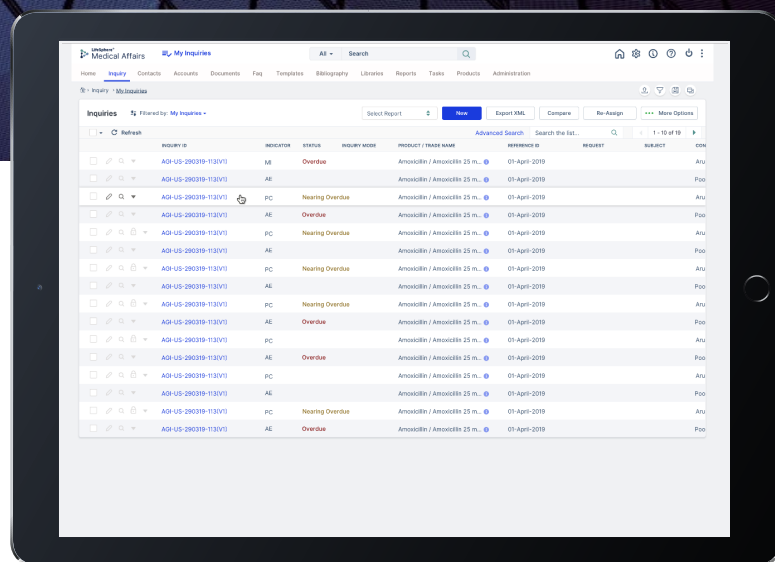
LifeSphere® Medical Affairs

My Inquiries

All Search

Home Inquiry Contacts Accounts Documents Faq Templates Bibliography Libraries Reports Tasks Products Administration

Inquiry › My Inquiries

Inquiries Filtered by: My Inquiries

Select Report New Export XML Compare Re-Assign More Options

Refresh Advanced Search Search the list... 1 - 10 of 19

| INQUIRY ID | INDICATOR | STATUS | INQUIRY MODE | PRODUCT / TRADE NAME | REFERENCE ID | REQUEST | SUBJECT | CON |
|---|---|---|---|---|---|---|---|---|
| AGI-US-290319-113(V1) | MI | Overdue | | Amoxicillin / Amoxicillin 25 m... | 01-April-2019 | | | Aru |
| AGI-US-290319-113(V1) | AE | | | Amoxicillin / Amoxicillin 25 m... | 01-April-2019 | | | Poo |
| AGI-US-290319-113(V1) | PC | Nearing Overdue | | Amoxicillin / Amoxicillin 25 m... | 01-April-2019 | | | Aru |
| AGI-US-290319-113(V1) | AE | Overdue | | Amoxicillin / Amoxicillin 25 m... | 01-April-2019 | | | Poo |
| AGI-US-290319-113(V1) | PC | Nearing Overdue | | Amoxicillin / Amoxicillin 25 m... | 01-April-2019 | | | Aru |
| AGI-US-290319-113(V1) | AE | | | Amoxicillin / Amoxicillin 25 m... | 01-April-2019 | | | Poo |
| AGI-US-290319-113(V1) | PC | Nearing Overdue | | Amoxicillin / Amoxicillin 25 m... | 01-April-2019 | | | Aru |
| AGI-US-290319-113(V1) | AE | | | Amoxicillin / Amoxicillin 25 m... | 01-April-2019 | | | Poo |
| AGI-US-290319-113(V1) | PC | Nearing Overdue | | Amoxicillin / Amoxicillin 25 m... | 01-April-2019 | | | Aru |
| AGI-US-290319-113(V1) | AE | Overdue | | Amoxicillin / Amoxicillin 25 m... | 01-April-2019 | | | Poo |
| AGI-US-290319-113(V1) | PC | | | Amoxicillin / Amoxicillin 25 m... | 01-April-2019 | | | Aru |
| AGI-US-290319-113(V1) | AE | Overdue | | Amoxicillin / Amoxicillin 25 m... | 01-April-2019 | | | Poo |
| AGI-US-290319-113(V1) | PC | | | Amoxicillin / Amoxicillin 25 m... | 01-April-2019 | | | Aru |
| AGI-US-290319-113(V1) | AE | | | Amoxicillin / Amoxicillin 25 m... | 01-April-2019 | | | Poo |
| AGI-US-290319-113(V1) | PC | Nearing Overdue | | Amoxicillin / Amoxicillin 25 m... | 01-April-2019 | | | Aru |
| AGI-US-290319-113(V1) | AE | Overdue | | Amoxicillin / Amoxicillin 25 m... | 01-April-2019 | | | Poo |